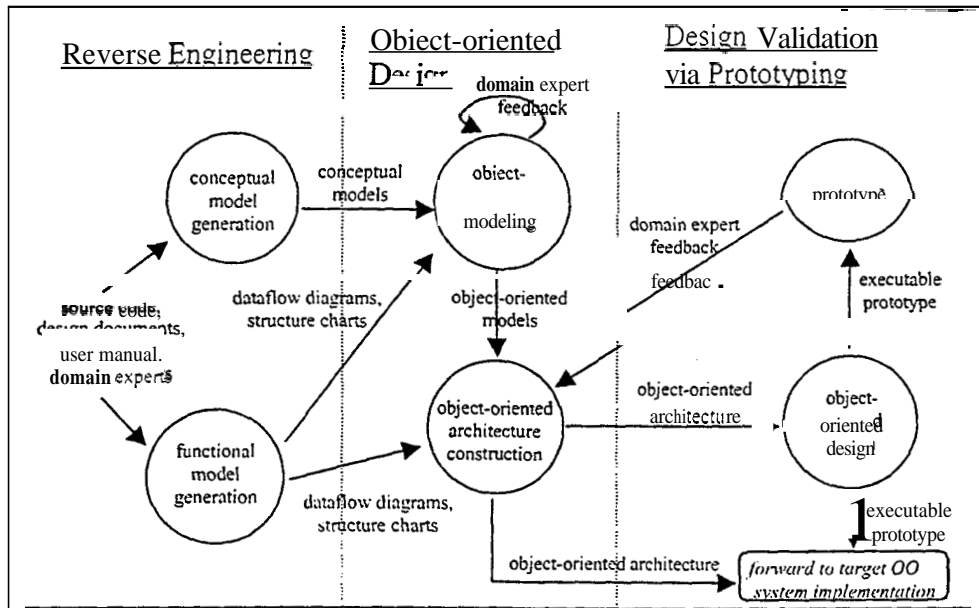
Reverse Engineering

Obiect-oriented De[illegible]

Design Validation via Prototyping

domain expert feedback

conceptual model generation

conceptual models

obiect-modeling

prototype

domain expert feedback

feedbac

executable prototype

source code, design documents, user manual. domain experts

dataflow diagrams, structure charts

object-oriented models

object-oriented architecture construction

object-oriented architecture

object-oriented design

functional model generation

dataflow diagrams, structure charts

executable prototype

object-oriented architecture

forward to target OO system implementation